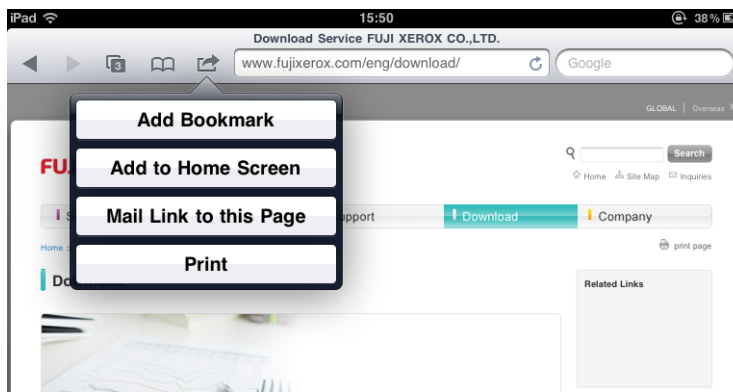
iPad
15:50
38 %
Download Service FUJI XEROX CO.,LTD.
3
www.fujixerox.com/eng/download/
Google
GLOBAL | Overseas
Add Bookmark
Add to Home Screen
Mail Link to this Page
Print
FU
Search
Home Site Map Inquiries
S
pport
Download
Company
Home
print page
Do
Related Links